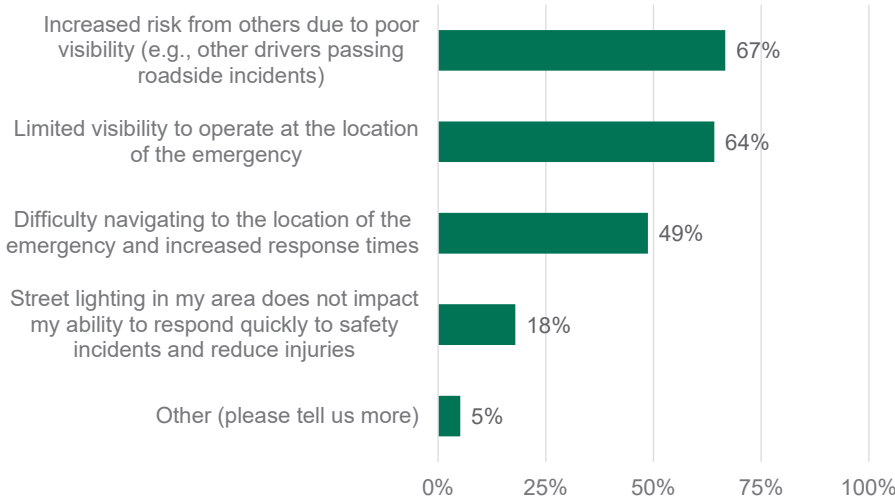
Increased risk from others due to poor visibility (e.g., other drivers passing roadside incidents)
67%

Limited visibility to operate at the location of the emergency
64%

Difficulty navigating to the location of the emergency and increased response times
49%

Street lighting in my area does not impact my ability to respond quickly to safety incidents and reduce injuries
18%

Other (please tell us more)
5%

0% 25% 50% 75% 100%